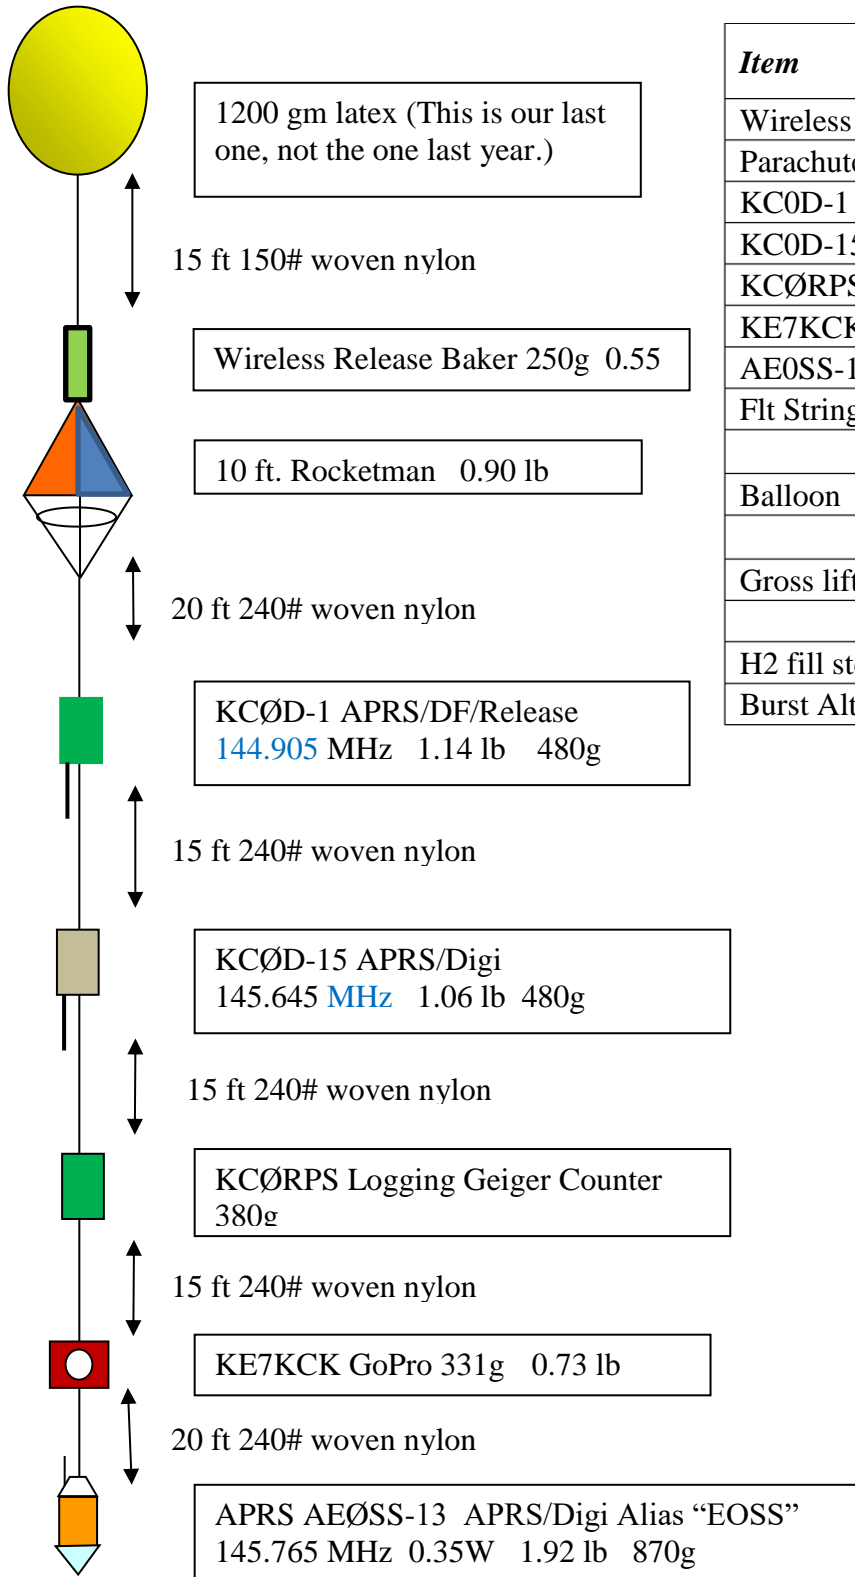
1200 gm latex (This is our last one, not the one last year.)

15 ft 150# woven nylon

Wireless Release Baker 250g 0.55

10 ft. Rocketman 0.90 lb

20 ft 240# woven nylon

KCØD-1 APRS/DF/Release 144.905 MHz 1.14 lb 480g

15 ft 240# woven nylon

KCØD-15 APRS/Digi 145.645 MHz 1.06 lb 480g

15 ft 240# woven nylon

KCØRPS Logging Geiger Counter 380g

15 ft 240# woven nylon

KE7KCK GoPro 331g 0.73 lb

20 ft 240# woven nylon

APRS AEØSS-13 APRS/Digi Alias “EOSS” 145.765 MHz 0.35W 1.92 lb 870g

| Item |
|---|
| Wireless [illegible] |
| Parachut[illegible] |
| KC0D-1 |
| KC0D-1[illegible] |
| KCØRP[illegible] |
| KE7KC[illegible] |
| AE0SS-1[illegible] |
| Flt String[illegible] |
| |
| Balloon |
| |
| Gross lif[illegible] |
| |
| H2 fill st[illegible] |
| Burst Alt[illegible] |